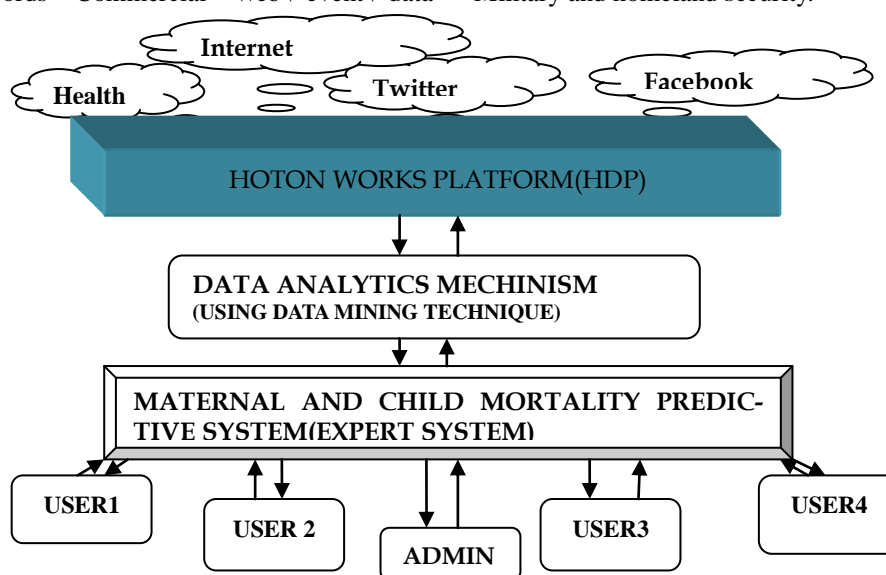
ords – Commercial – Web / Twitter data – Military and homeland security.

Internet

Health

Twitter

Facebook

HOTON WORKS PLATFORM(HDP)

DATA ANALYTICS MECHINISM
(USING DATA MINING TECHNIQUE)

MATERNAL AND CHILD MORTALITY PREDICTIVE SYSTEM(EXPERT SYSTEM)

USER1

USER 2

ADMIN

USER3

USER4